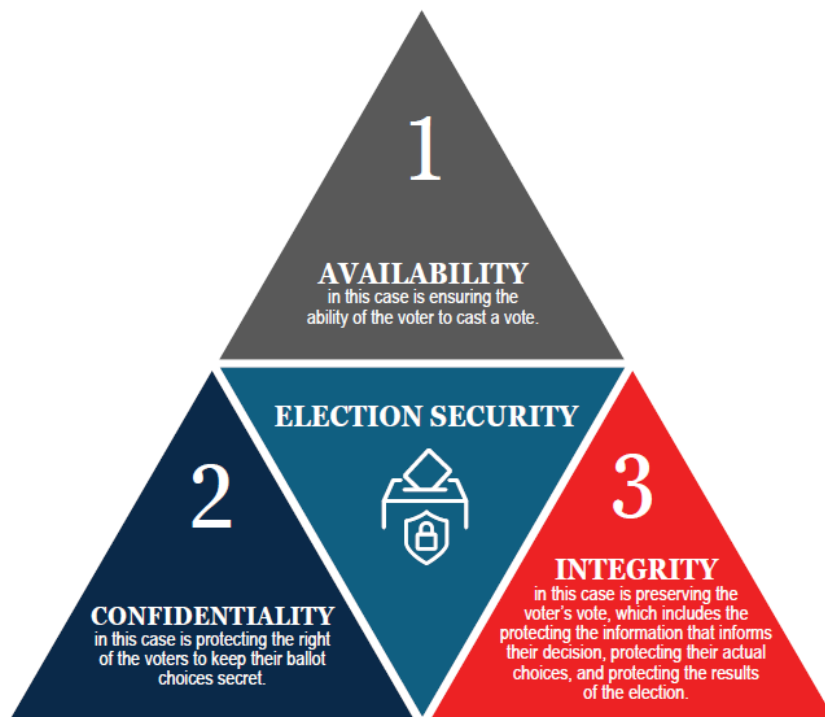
1

AVAILABILITY
in this case is ensuring the ability of the voter to cast a vote.

ELECTION SECURITY

2

CONFIDENTIALITY
in this case is protecting the right of the voters to keep their ballot choices secret.

3

INTEGRITY
in this case is preserving the voter's vote, which includes the protecting the information that informs their decision, protecting their actual choices, and protecting the results of the election.